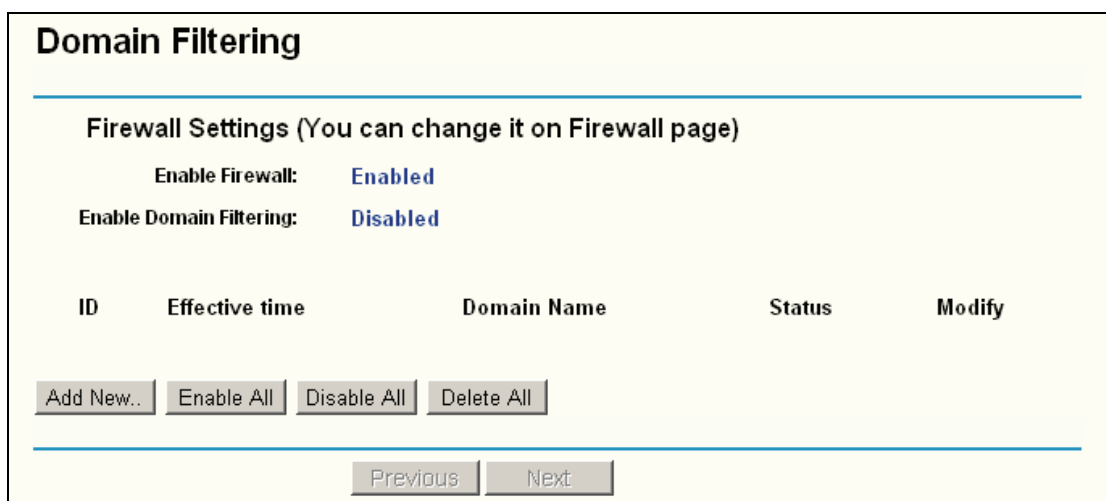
Domain Filtering

Firewall Settings (You can change it on Firewall page)

Enable Firewall: Enabled

Enable Domain Filtering: Disabled

| ID | Effective time | Domain Name | Status | Modify |
|---|---|---|---|---|

Add New.. Enable All Disable All Delete All

Previous Next